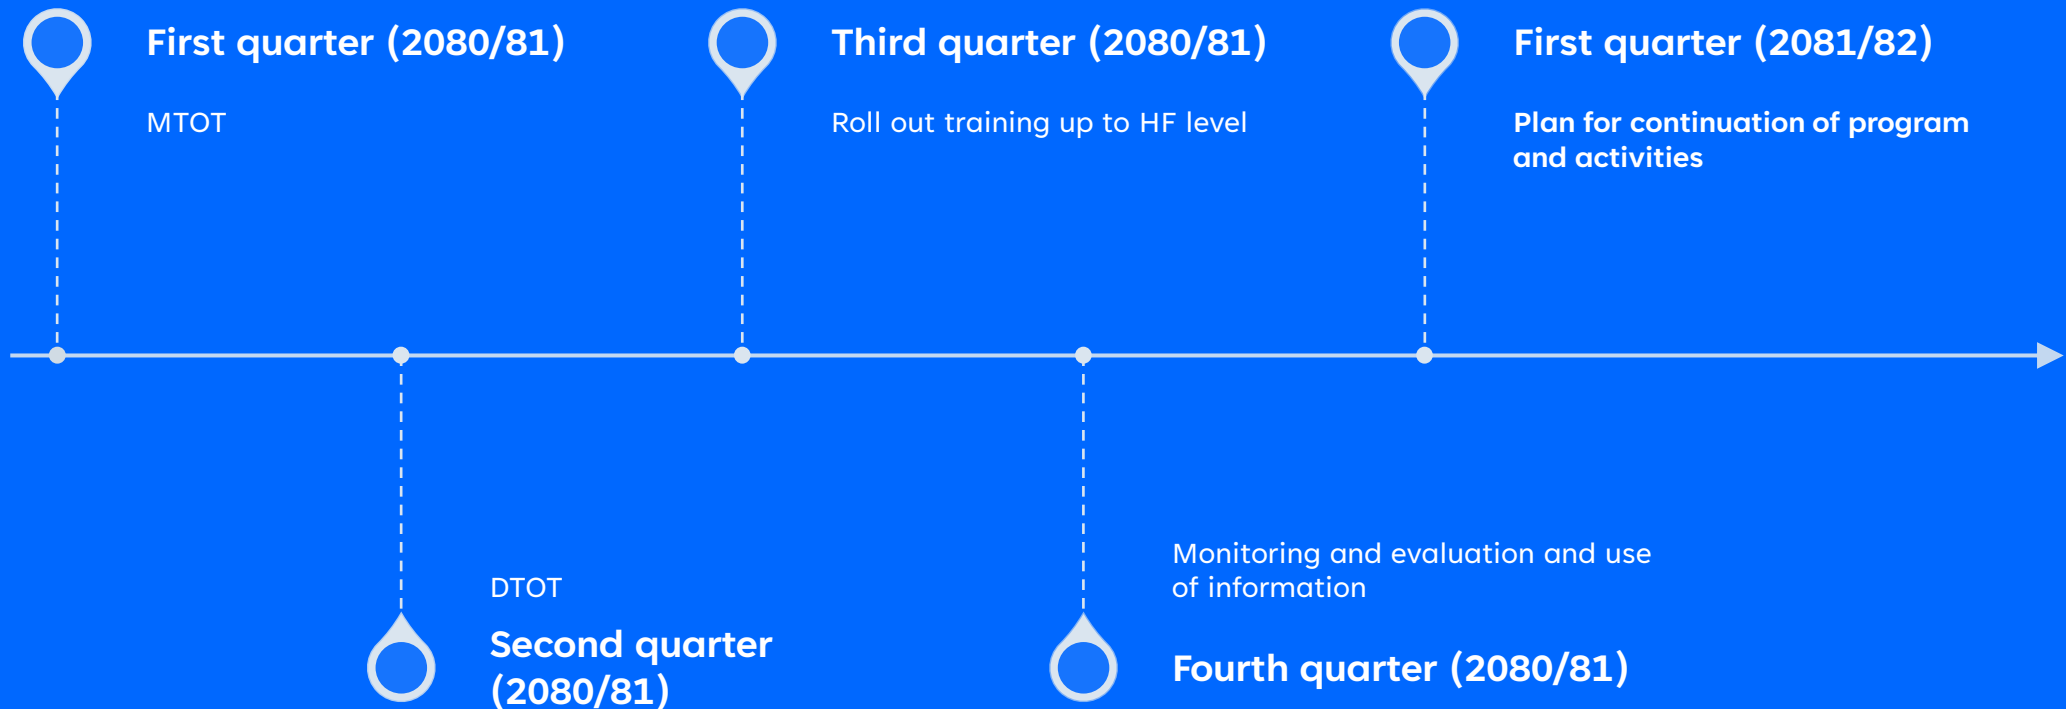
First quarter (2080/81)

MTOT

Third quarter (2080/81)

Roll out training up to HF level

First quarter (2081/82)

Plan for continuation of program and activities

DTOT

Second quarter (2080/81)

Monitoring and evaluation and use of information

Fourth quarter (2080/81)